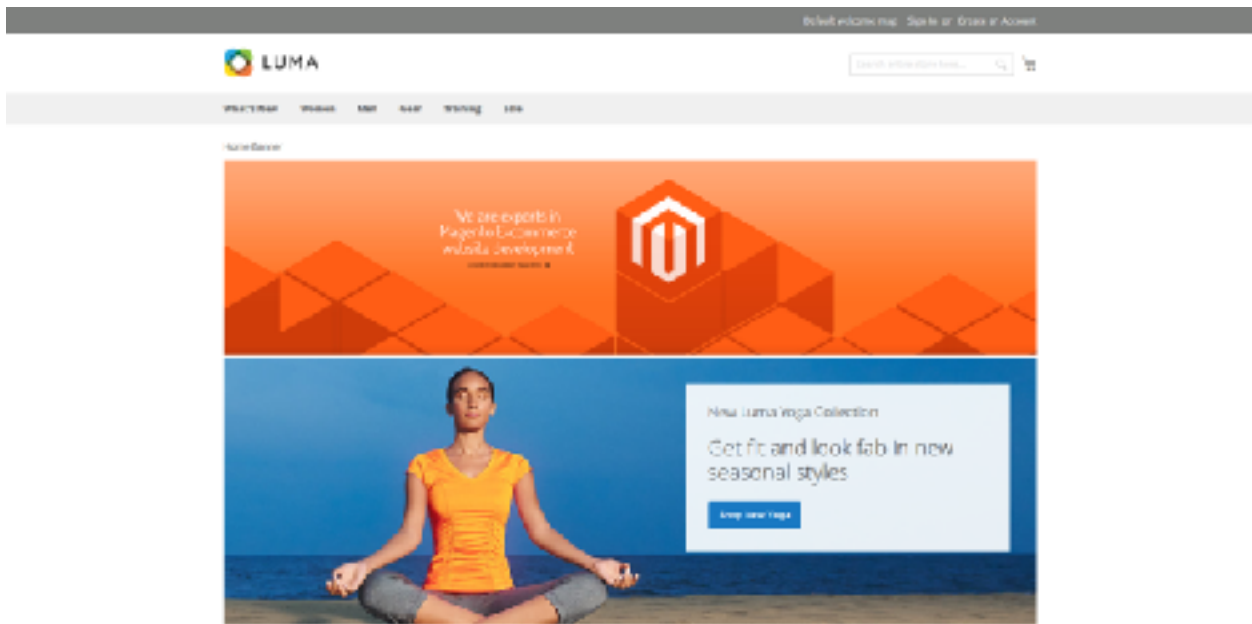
Default welcome msg! Sign In or Create an Account

LUMA

Search entire store here...

What's New Women Men Gear Training Sale

Home Banner

We are experts in Magento Ecommerce website Development

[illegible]

New Luma Yoga Collection

Get fit and look fab in new seasonal styles

Shop New Yoga